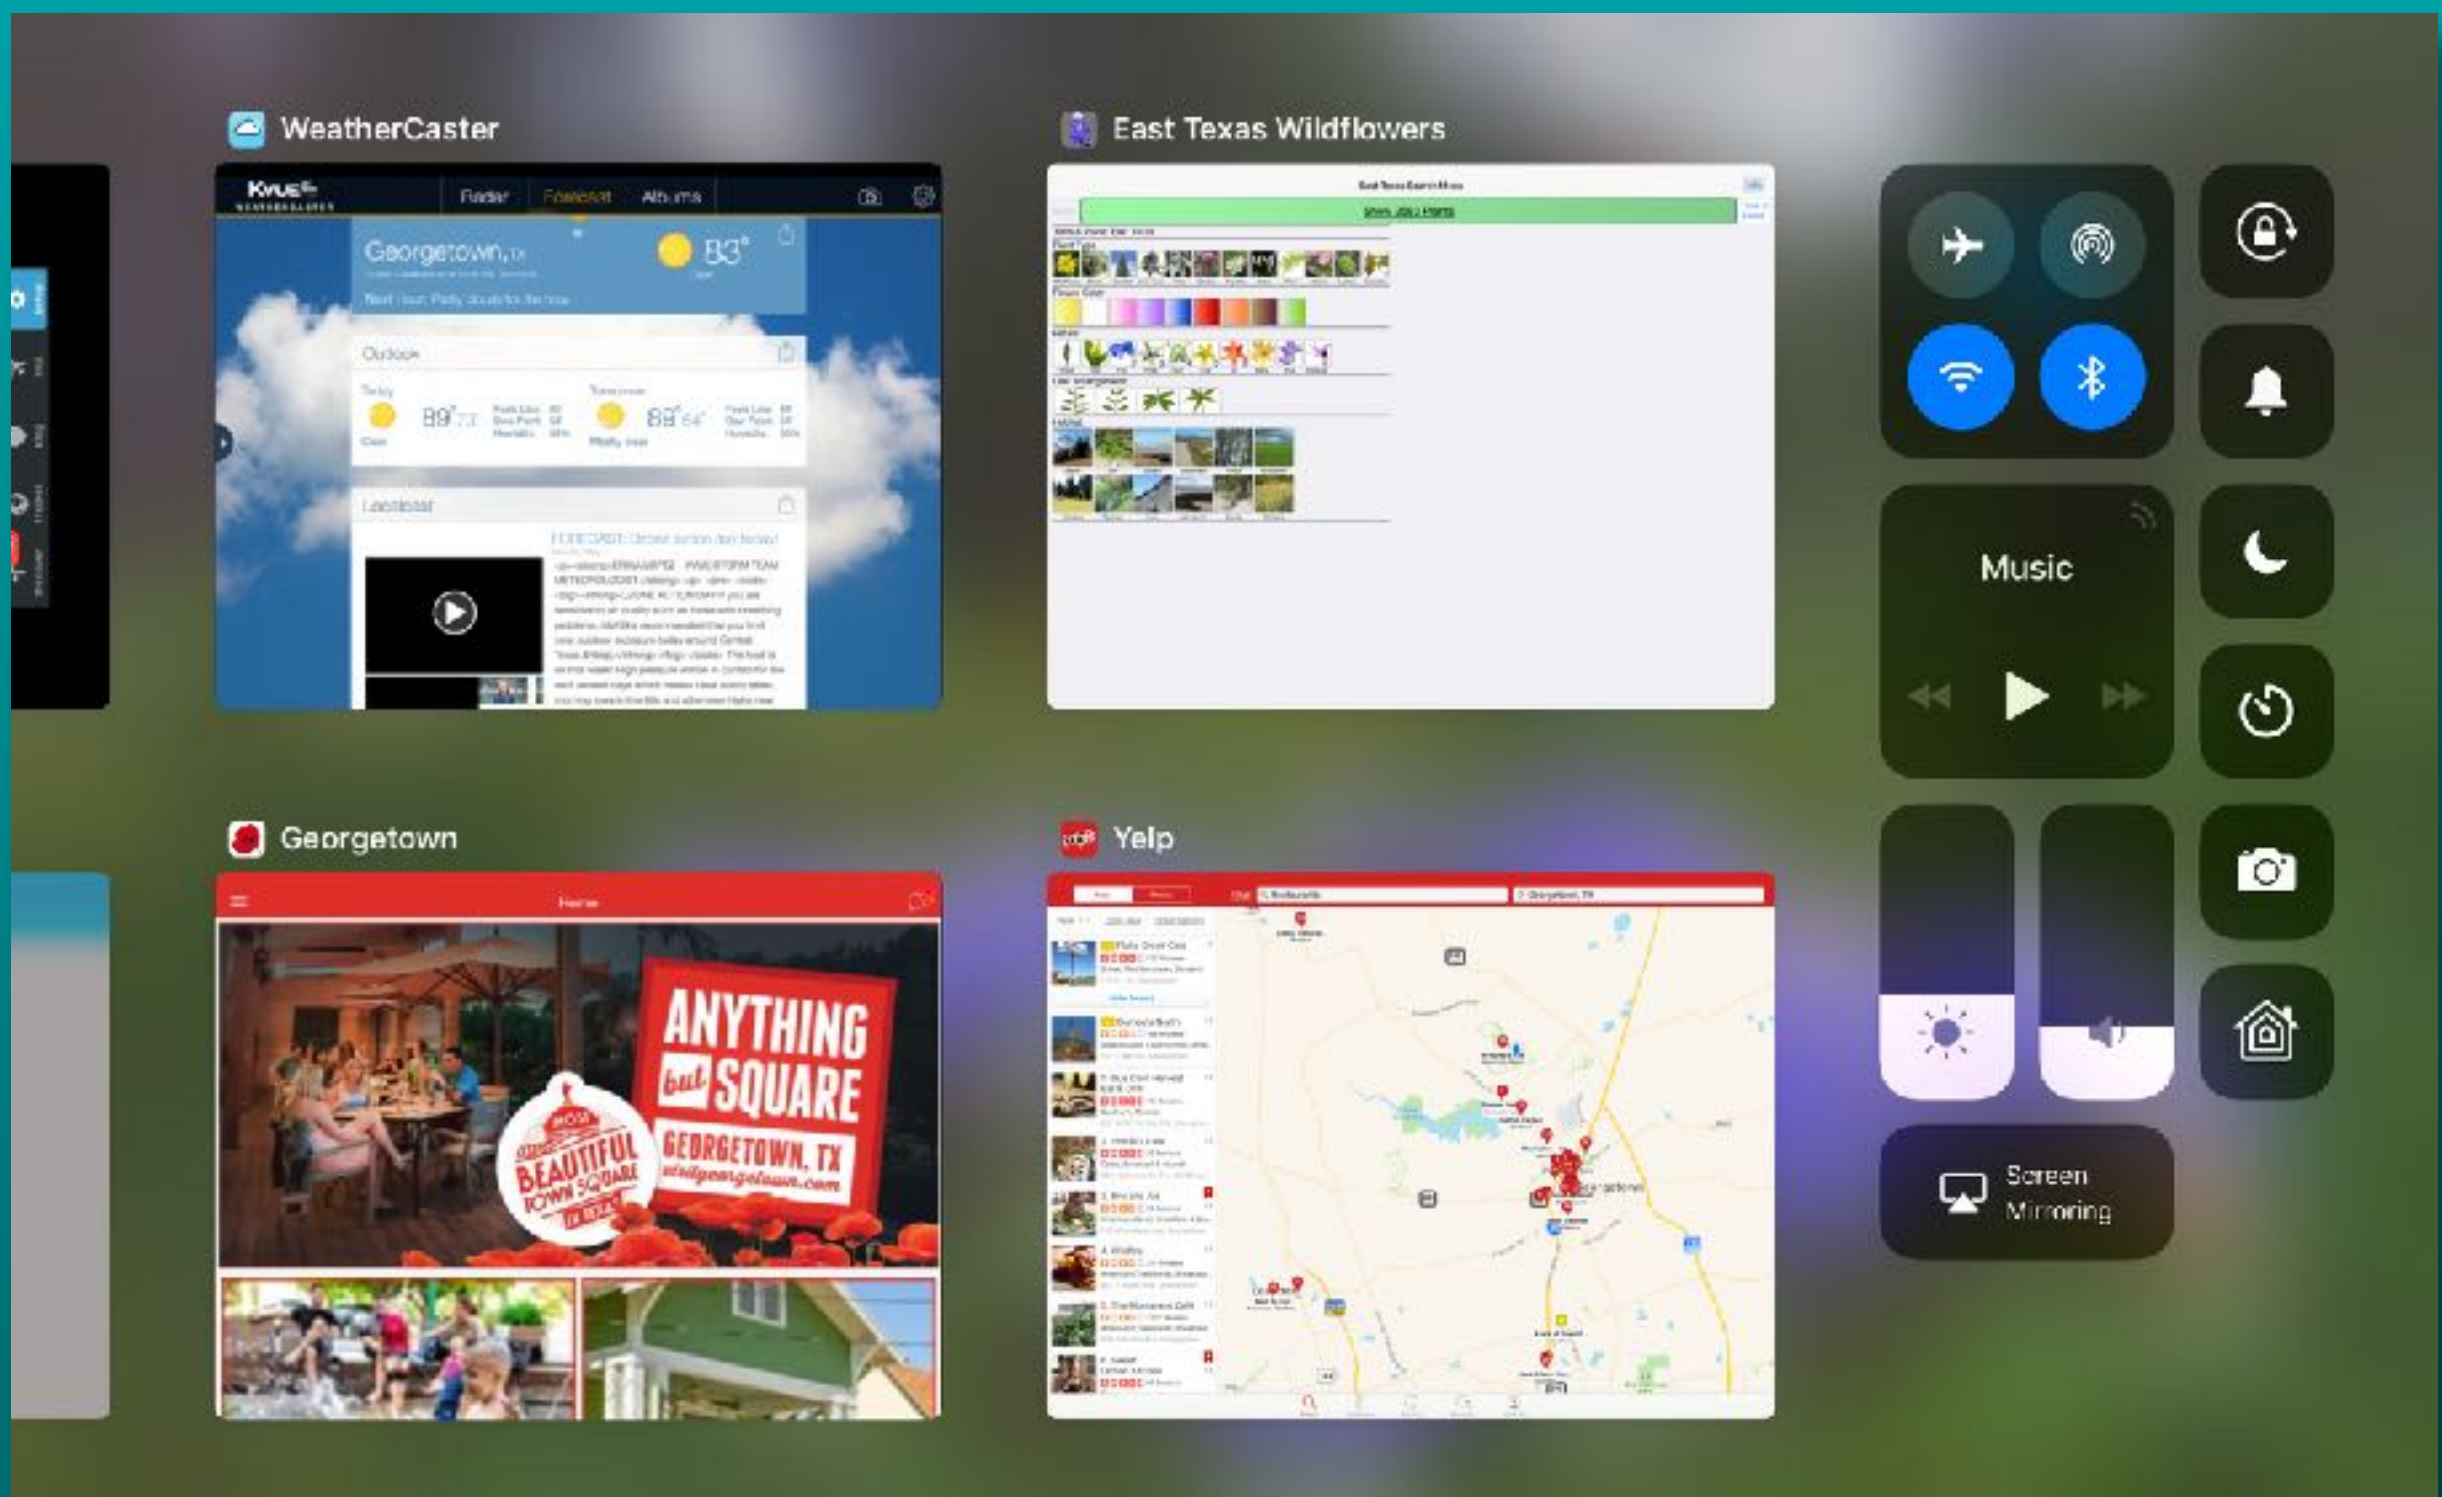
WeatherCaster

KVUE

Radar Forecast Albums

Georgetown, TX

83°

Outlook

Today

89° 73

Tomorrow

89° 64°

Livecast

FORECAST:

East Texas Wildflowers

Music

Georgetown

Home

ANYTHING but SQUARE

GEORGETOWN, TX

visitgeorgetown.com

BEAUTIFUL TOWN SQUARE

Yelp

Screen Mirroring